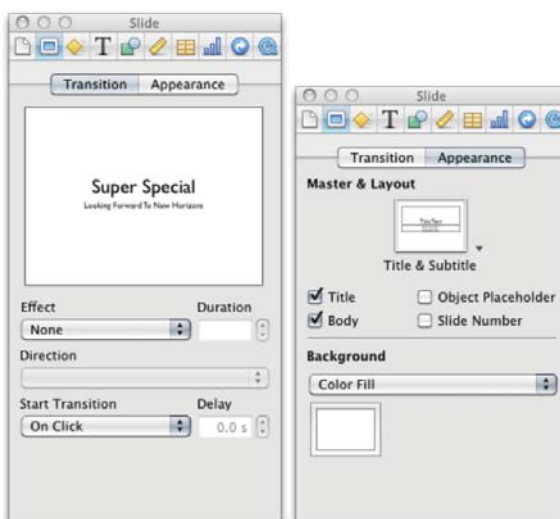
Slide

Transition Appearance

Super Special
Looking Forward To New Horizons

Effect Duration
None

Direction

Start Transition Delay
On Click 0.0 s

Slide

Transition Appearance

Master & Layout

Title & Subtitle

Title
Object Placeholder
Body
Slide Number

Background

Color Fill